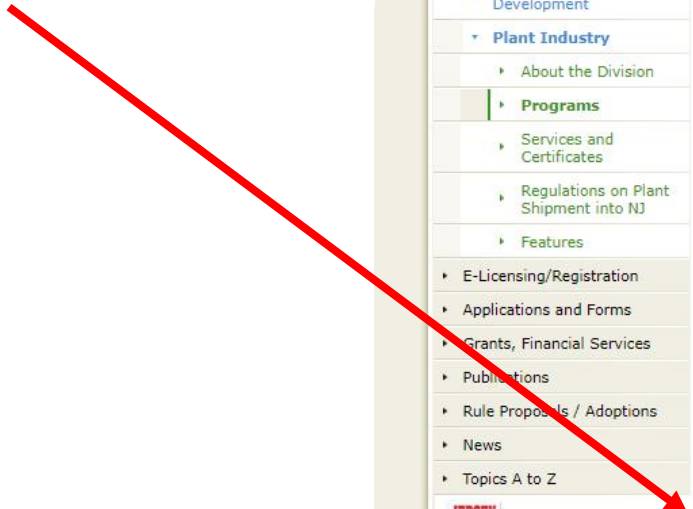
Development

Plant Industry

About the Division

Programs

Services and Certificates

Regulations on Plant Shipment into NJ

Features

E-Licensing/Registration

Applications and Forms

Grants, Financial Services

Publi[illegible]ons

Rule Propo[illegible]ls / Adoptions

News

Topics A to Z